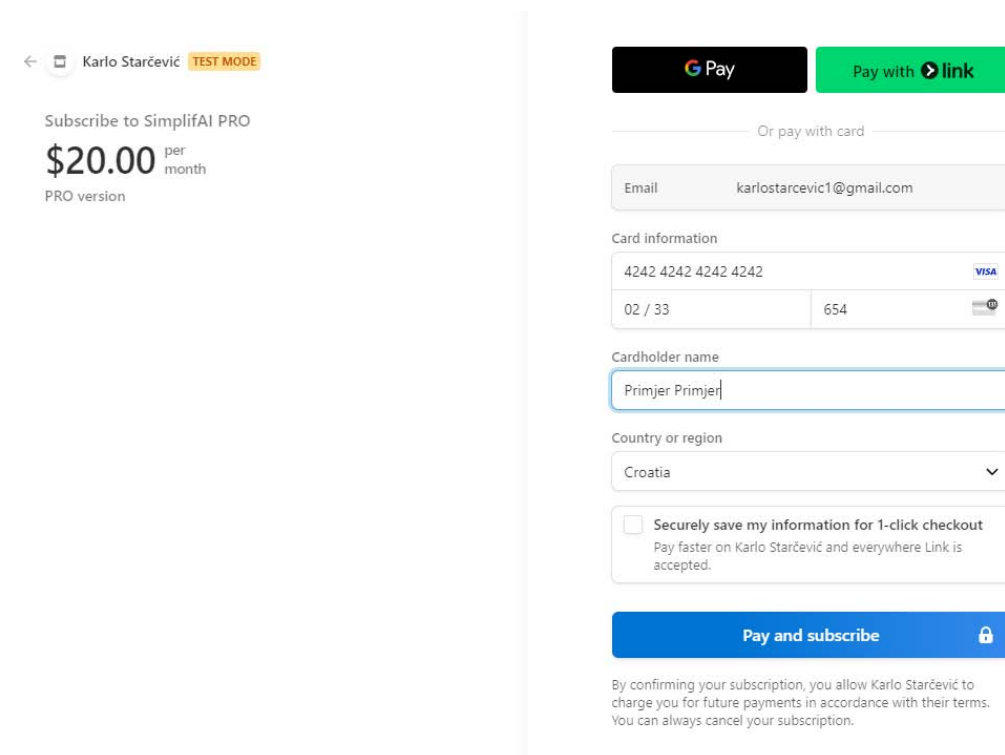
Karlo Starčević TEST MODE

Subscribe to SimplifAI PRO
$20.00 per month
PRO version

G Pay
Pay with link

Or pay with card

Email karlostarcevic1@gmail.com

Card information
4242 4242 4242 4242 VISA
02 / 33
654

Cardholder name
Primjer Primjer

Country or region
Croatia

Securely save my information for 1-click checkout
Pay faster on Karlo Starčević and everywhere Link is accepted.

Pay and subscribe

By confirming your subscription, you allow Karlo Starčević to charge you for future payments in accordance with their terms. You can always cancel your subscription.